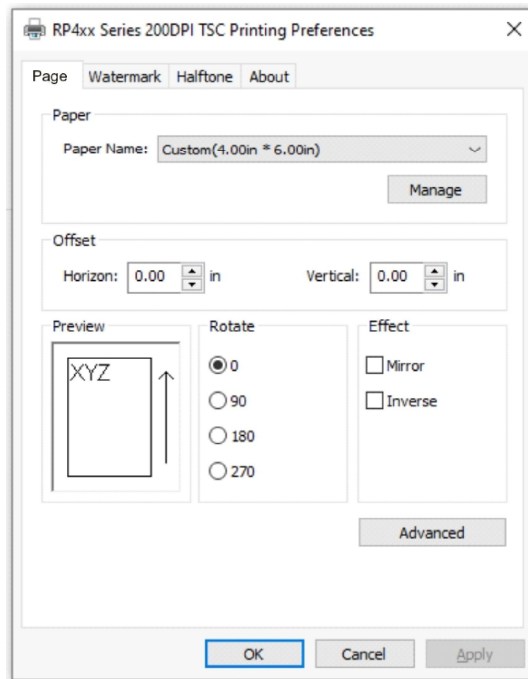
RP4xx Series 200DPI TSC Printing Preferences

Page Watermark Halftone About

Paper

Paper Name: Custom(4.00in * 6.00in)

Manage

Offset

Horizon: 0.00 in

Vertical: 0.00 in

Preview

XYZ

Rotate

0

90

180

270

Effect

Mirror

Inverse

Advanced

OK Cancel Apply